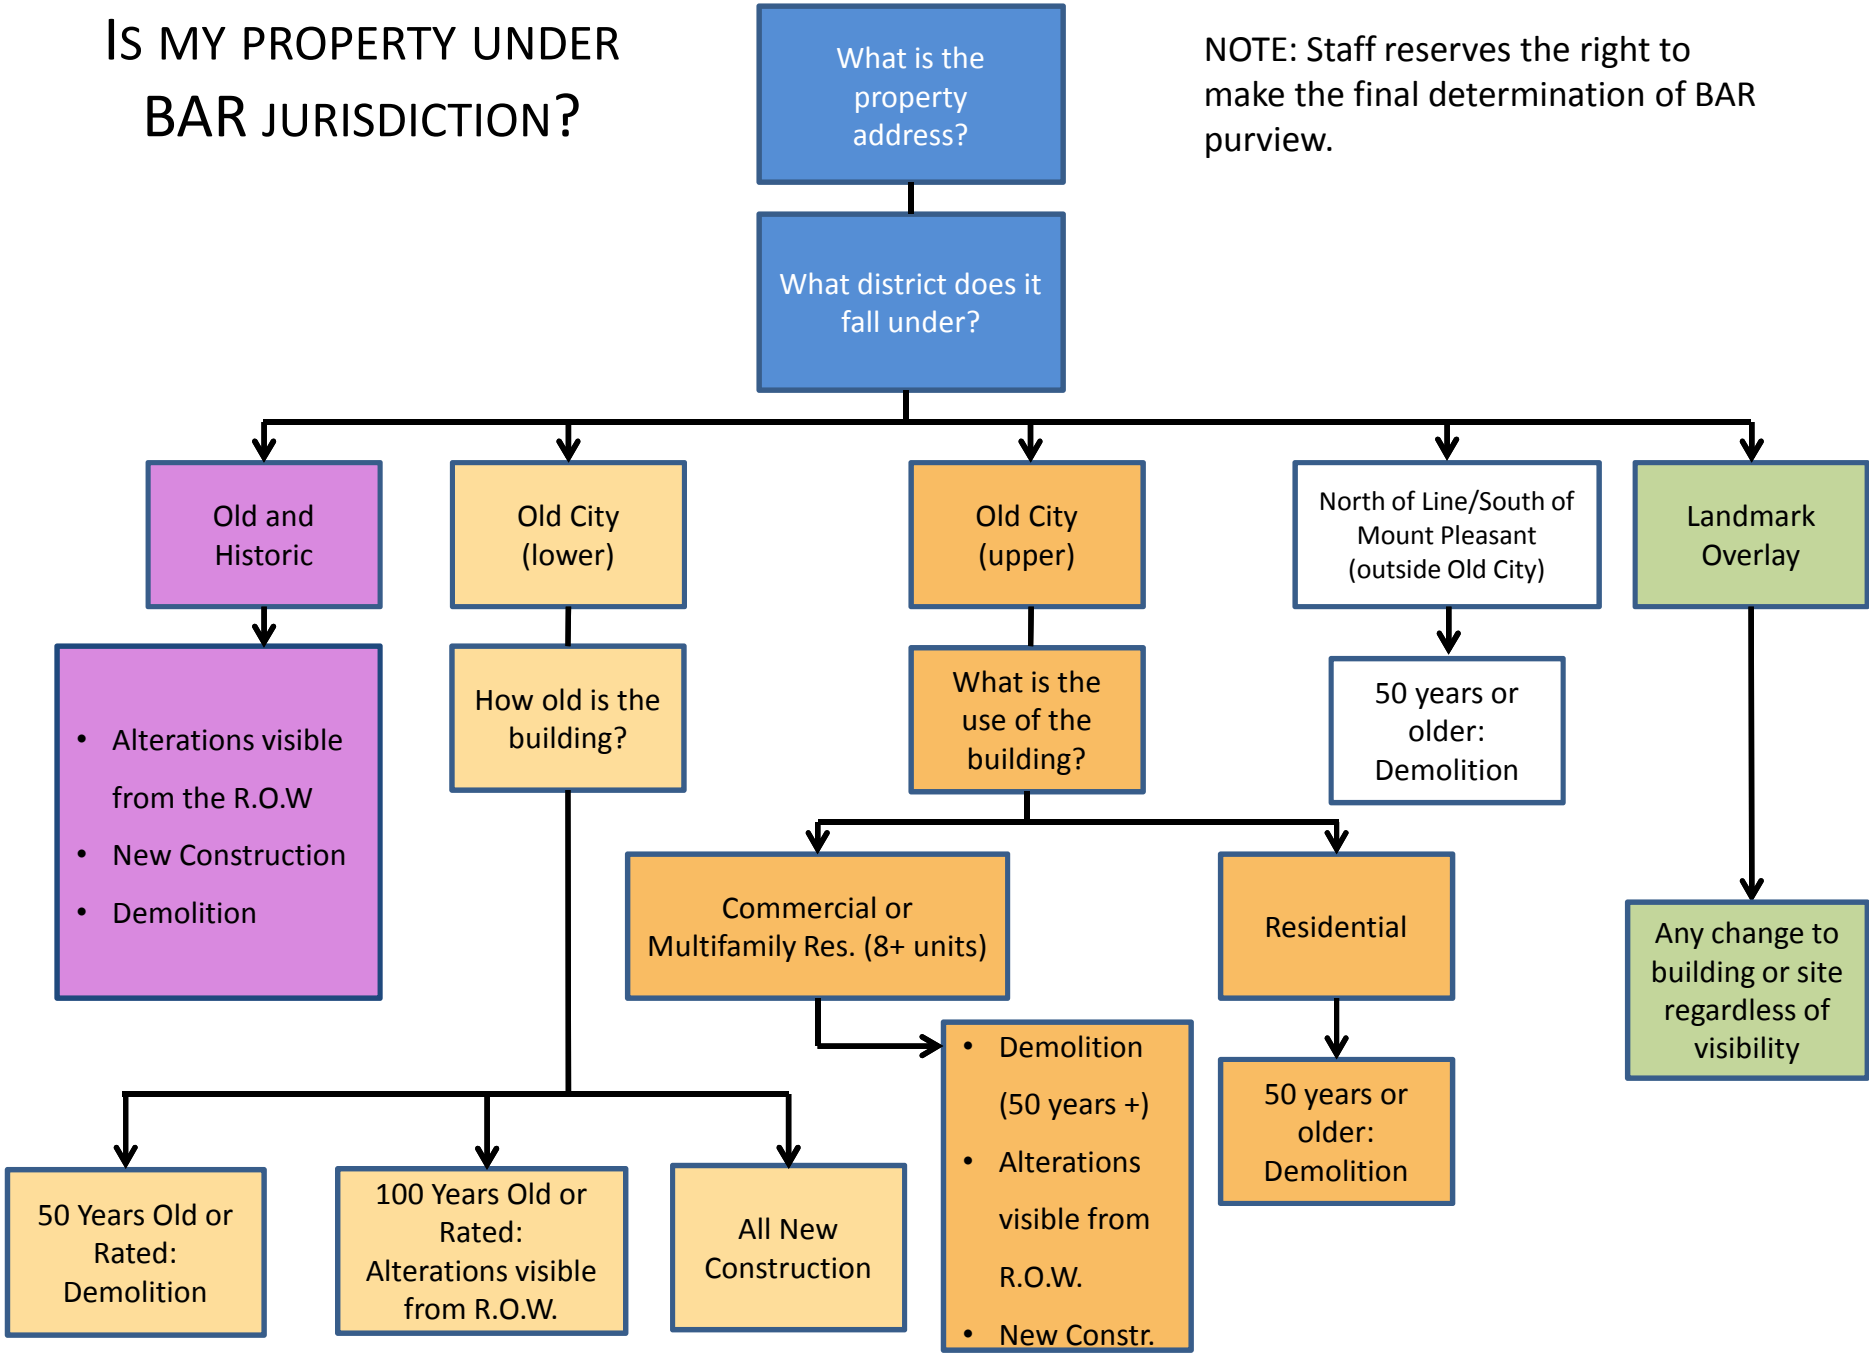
IS MY PROPERTY UNDER BAR JURISDICTION?

What is the property address?

NOTE: Staff reserves the right to make the final determination of BAR purview.

What district does it fall under?

Old and Historic

- Alterations visible from the R.O.W
- New Construction
- Demolition

Old City (lower)

How old is the building?

50 Years Old or Rated: Demolition

100 Years Old or Rated: Alterations visible from R.O.W.

All New Construction

Old City (upper)

What is the use of the building?

Commercial or Multifamily Res. (8+ units)

- Demolition (50 years +)
- Alterations visible from R.O.W.
- New Constr.

Residential

50 years or older: Demolition

North of Line/South of Mount Pleasant (outside Old City)

50 years or older: Demolition

Landmark Overlay

Any change to building or site regardless of visibility